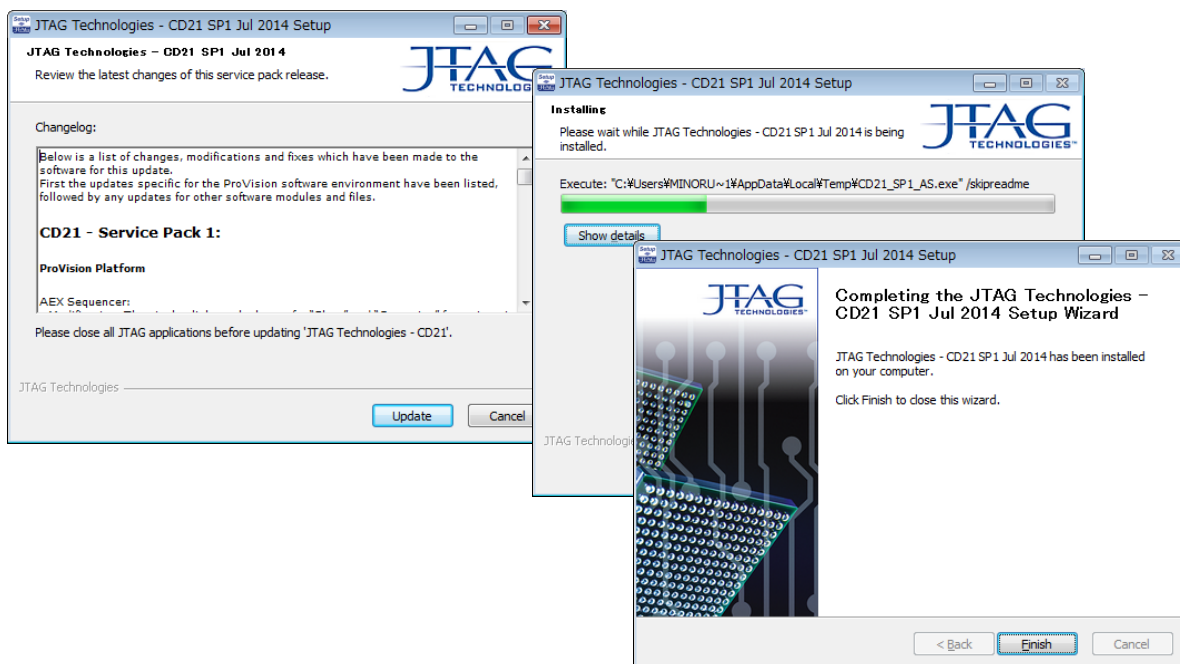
JTAG Technologies - CD21 SP1 Jul 2014 Setup

JTAG Technologies – CD21 SP1 Jul 2014

Review the latest changes of this service pack release.

JTAG TECHNOLOGIES

Changelog:

Below is a list of changes, modifications and fixes which have been made to the software for this update.
First the updates specific for the ProVision software environment have been listed, followed by any updates for other software modules and files.

CD21 - Service Pack 1:

ProVision Platform

AEX Sequencer:

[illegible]

Please close all JTAG applications before updating 'JTAG Technologies - CD21'.

JTAG Technologies

Update

Cancel

JTAG Technologies - CD21 SP1 Jul 2014 Setup

Installing

Please wait while JTAG Technologies - CD21 SP1 Jul 2014 is being installed.

JTAG TECHNOLOGIES™

Execute: "C:¥Users¥MINORU~1¥AppData¥Local¥Temp¥CD21_SP1_AS.exe" /skipreadme

Show details

JTAG Technologie

JTAG Technologies - CD21 SP1 Jul 2014 Setup

JTAG TECHNOLOGIES

Completing the JTAG Technologies – CD21 SP1 Jul 2014 Setup Wizard

JTAG Technologies - CD21 SP1 Jul 2014 has been installed on your computer.

Click Finish to close this wizard.

< Back

Finish

Cancel